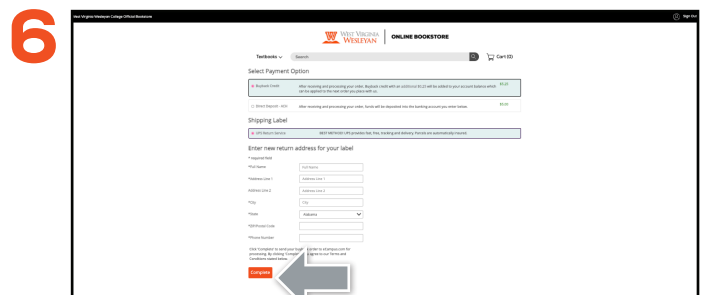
6

West Virginia Wesleyan College Official Bookstore

Sign Out

West Virginia Wesleyan | ONLINE BOOKSTORE

Textbooks ⌄ Search

Cart (0)

Select Payment Option

Buyback Credit After receiving and processing your order, Buyback credit with an additional $5.25 will be added to your account balance which can be applied to the next order you place with us. $5.25

Direct Deposit - ACH After receiving and processing your order, funds will be deposited into the banking account you enter below. $5.00

Shipping Label

UPS Return Service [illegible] UPS provides fast, free, tracking and delivery. Parcels are automatically insured.

Enter new return address for your label

* required field

*Full Name Full Name

*Address Line 1 Address Line 1

Address Line 2 Address Line 2

*City City

*State Alabama

*ZIP/Postal Code

*Phone Number

Click 'Complete' to send your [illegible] order to eCampus.com for processing. By clicking 'Complete' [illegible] agree to our Terms and Conditions stated below.

Complete